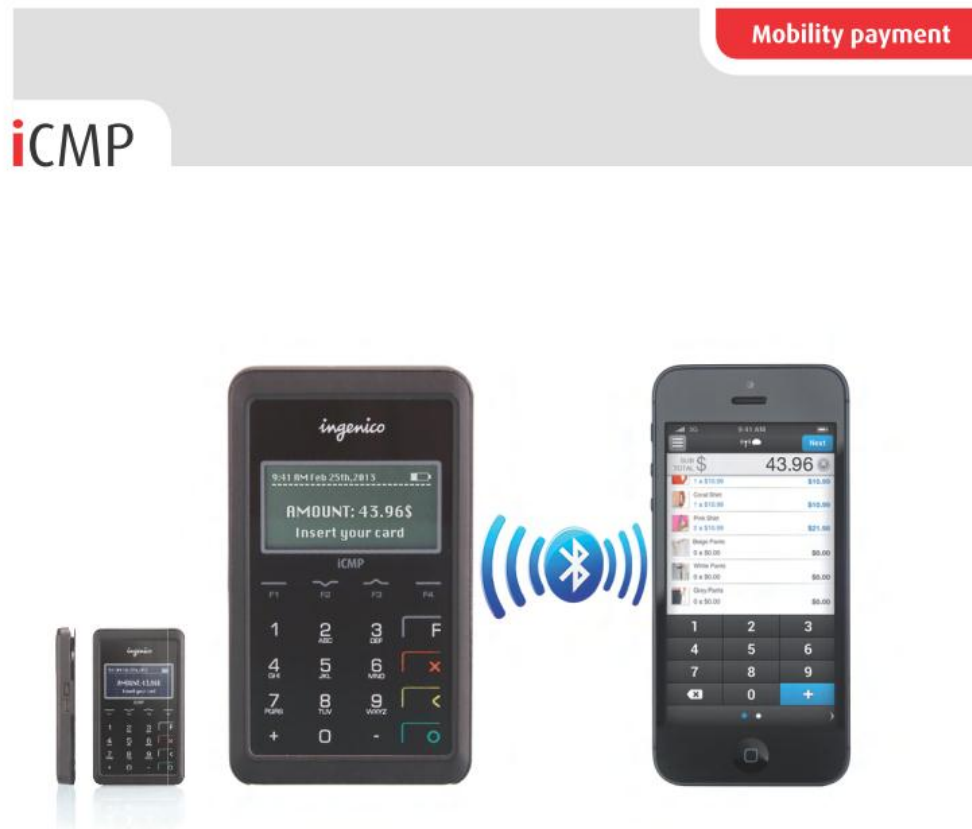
Mobility payment

iCMP

ingenico

9:41 AM Feb 25th,2013

AMOUNT: 43.96$
Insert your card

iCMP

F1 F2 F3 F4

1 2 ABC 3 DEF F
4 GHI 5 JKL 6 MNO
7 PQRS 8 TUV 9 WXYZ
+ 0 -

9:41 AM
Next
SUB TOTAL $ 43.96
1 x $10.00 $10.00
Coral Shirt
1 x $10.00 $10.00
Pink Shirt
2 x $10.50 $21.00
Beige Pants
0 x $0.00 $0.00
White Pants
0 x $0.00 $0.00
Grey Pants
0 x $0.00 $0.00

1 2 3
4 5 6
7 8 9
0 +